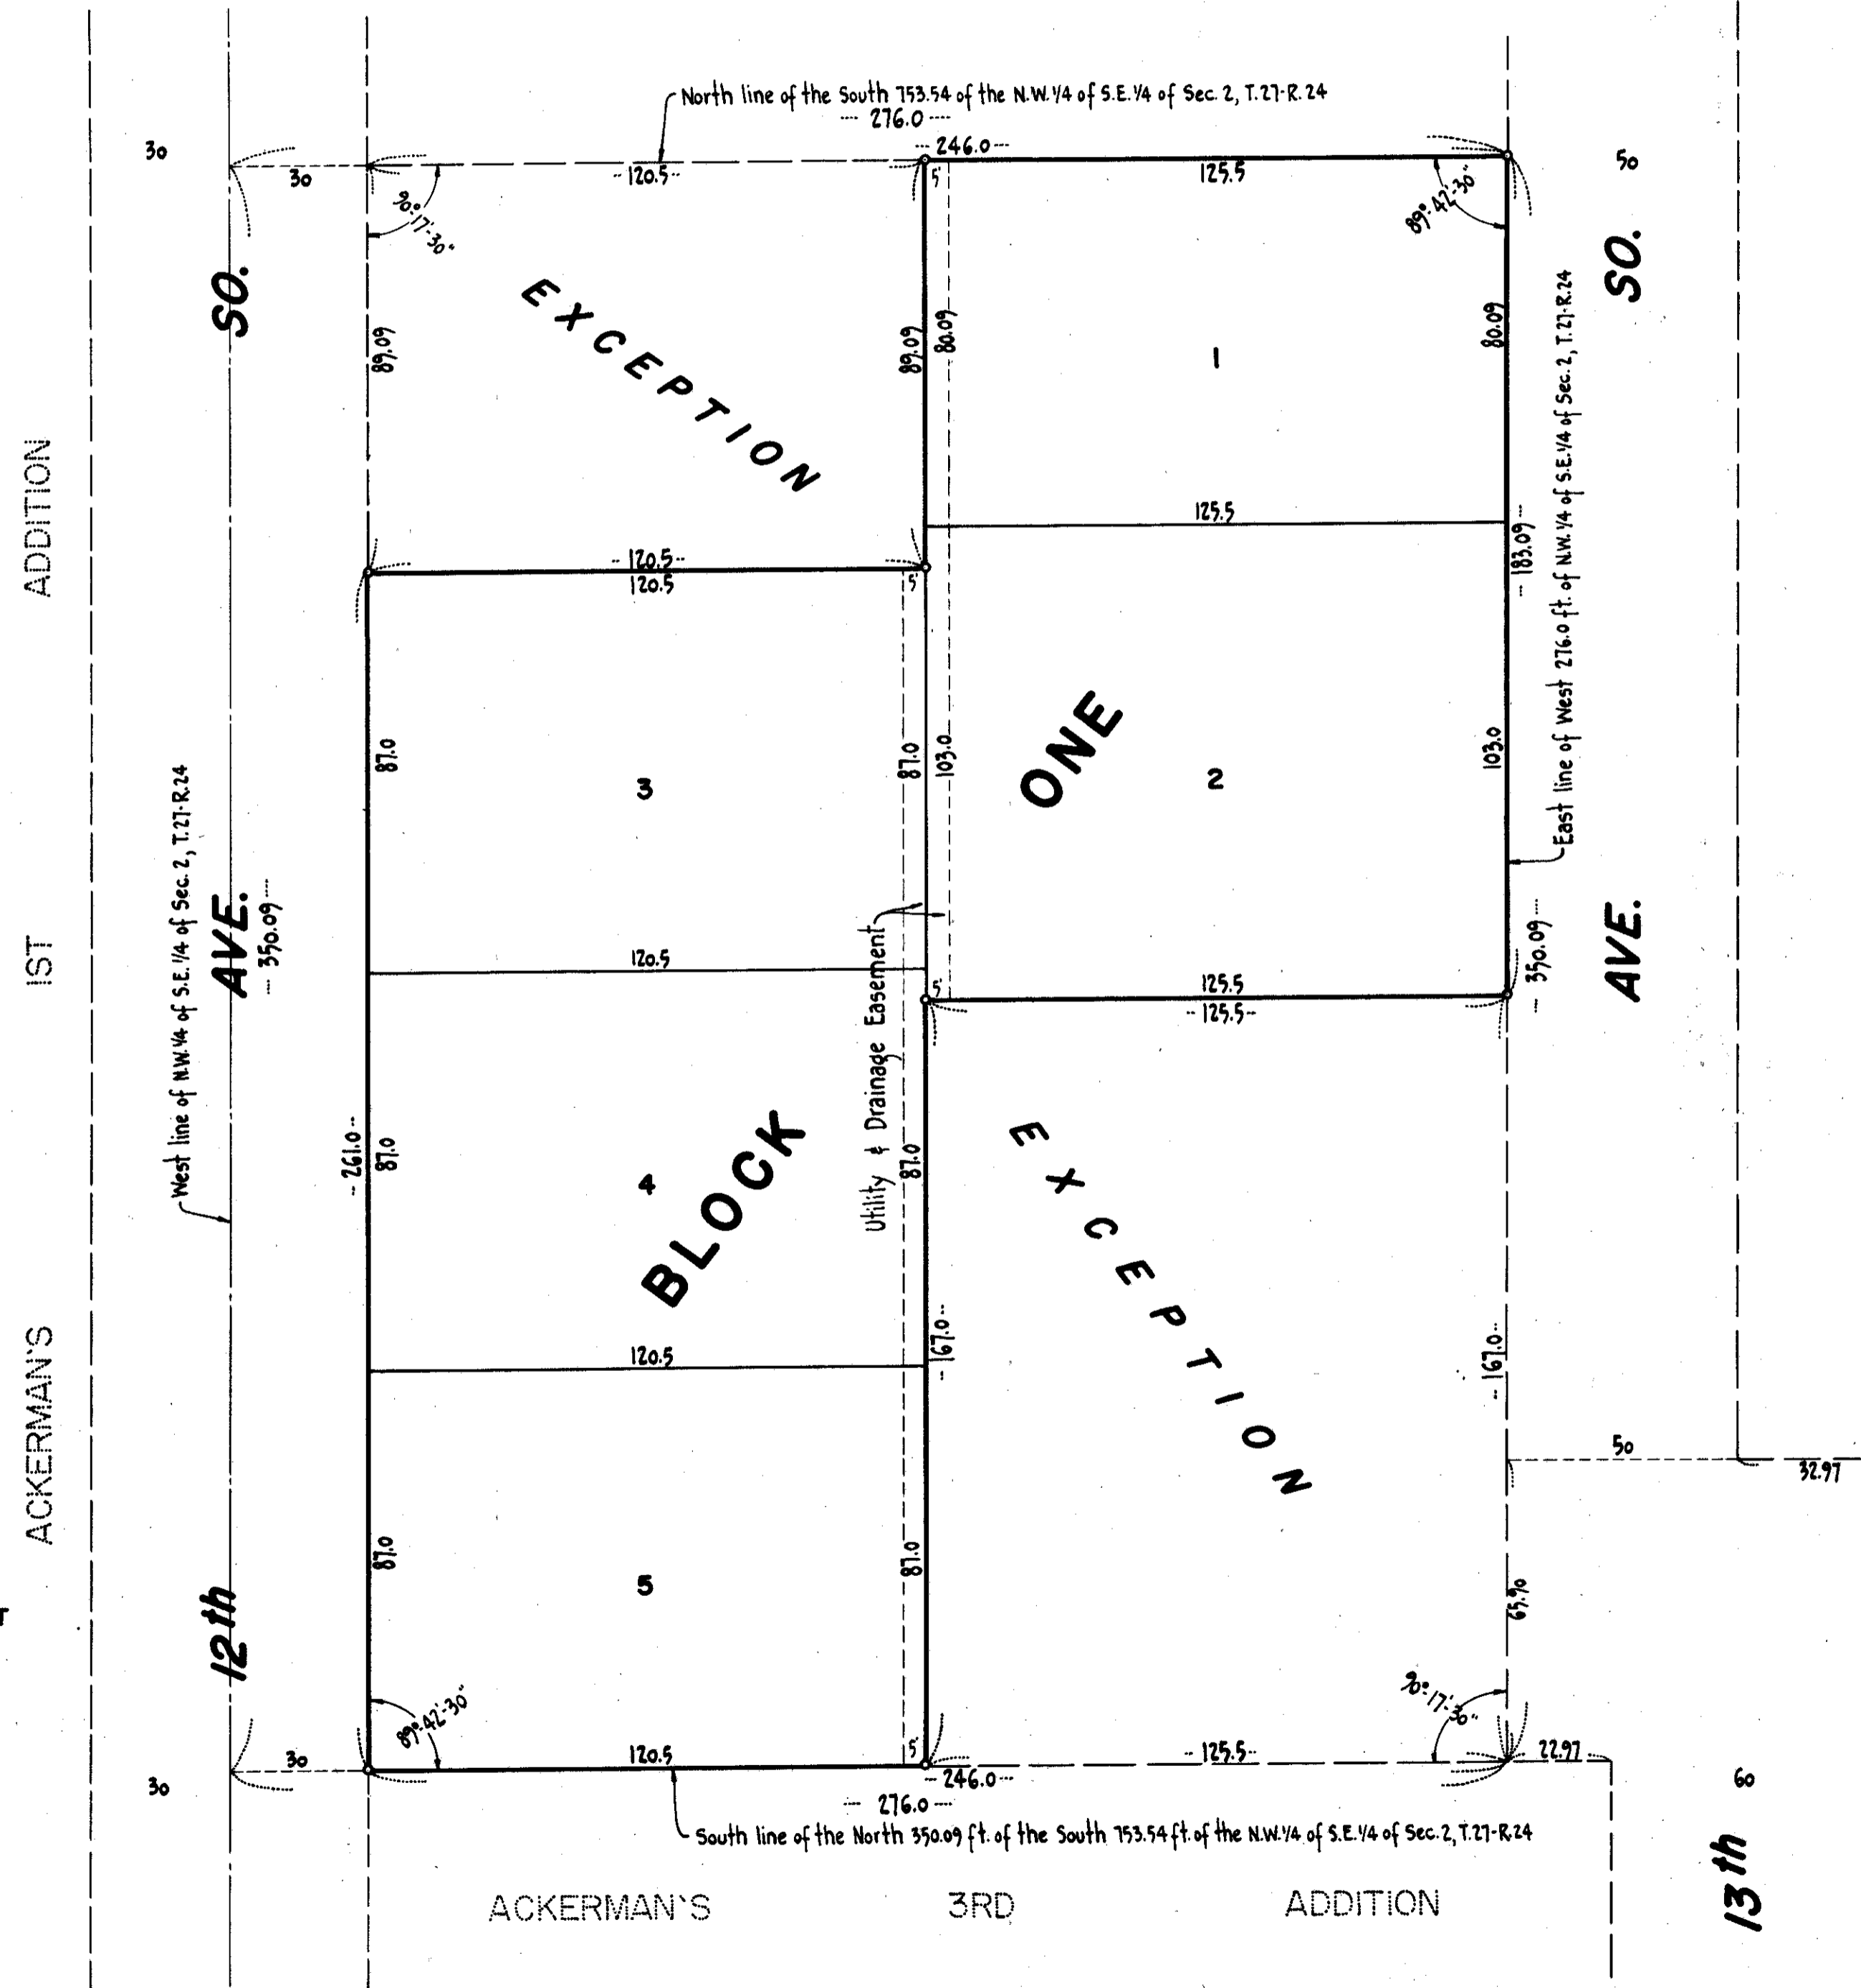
North line of the South 753.54 of the N.W.1/4 of S.E.1/4 of Sec. 2, T.27-R.24
276.0
246.0
30
30
120.5
$90°17'30"$
125.5
50
$89°42'30"$
SO.
EXCEPTION
89.09
89.09
80.09
1
80.09
SO.
ADDITION
125.5
183.09
East line of West 276.0 ft. of N.W.1/4 of S.E.1/4 of Sec. 2, T.27-R.24
120.5
120.5
5'
5'
87.0
3
87.0
103.0
ONE
2
103.0
IST
West line of N.W.1/4 of S.E.1/4 of Sec. 2, T.27-R.24
AVE.
350.09
120.5
Utility & Drainage Easement
5'
125.5
125.5
350.09
AVE.
261.0
87.0
4
BLOCK
87.0
EXCEPTION
ACKERMAN'S
120.5
167.0
167.0
50
32.97
87.0
5
87.0
63.90
12th
$89°42'30"$
$90°17'30"$
30
30
120.5
5'
125.5
22.97
246.0
276.0
60
South line of the North 350.09 ft. of the South 753.54 ft. of the N.W.1/4 of S.E.1/4 of Sec. 2, T.27-R.24
ACKERMAN'S
3RD
ADDITION
13th